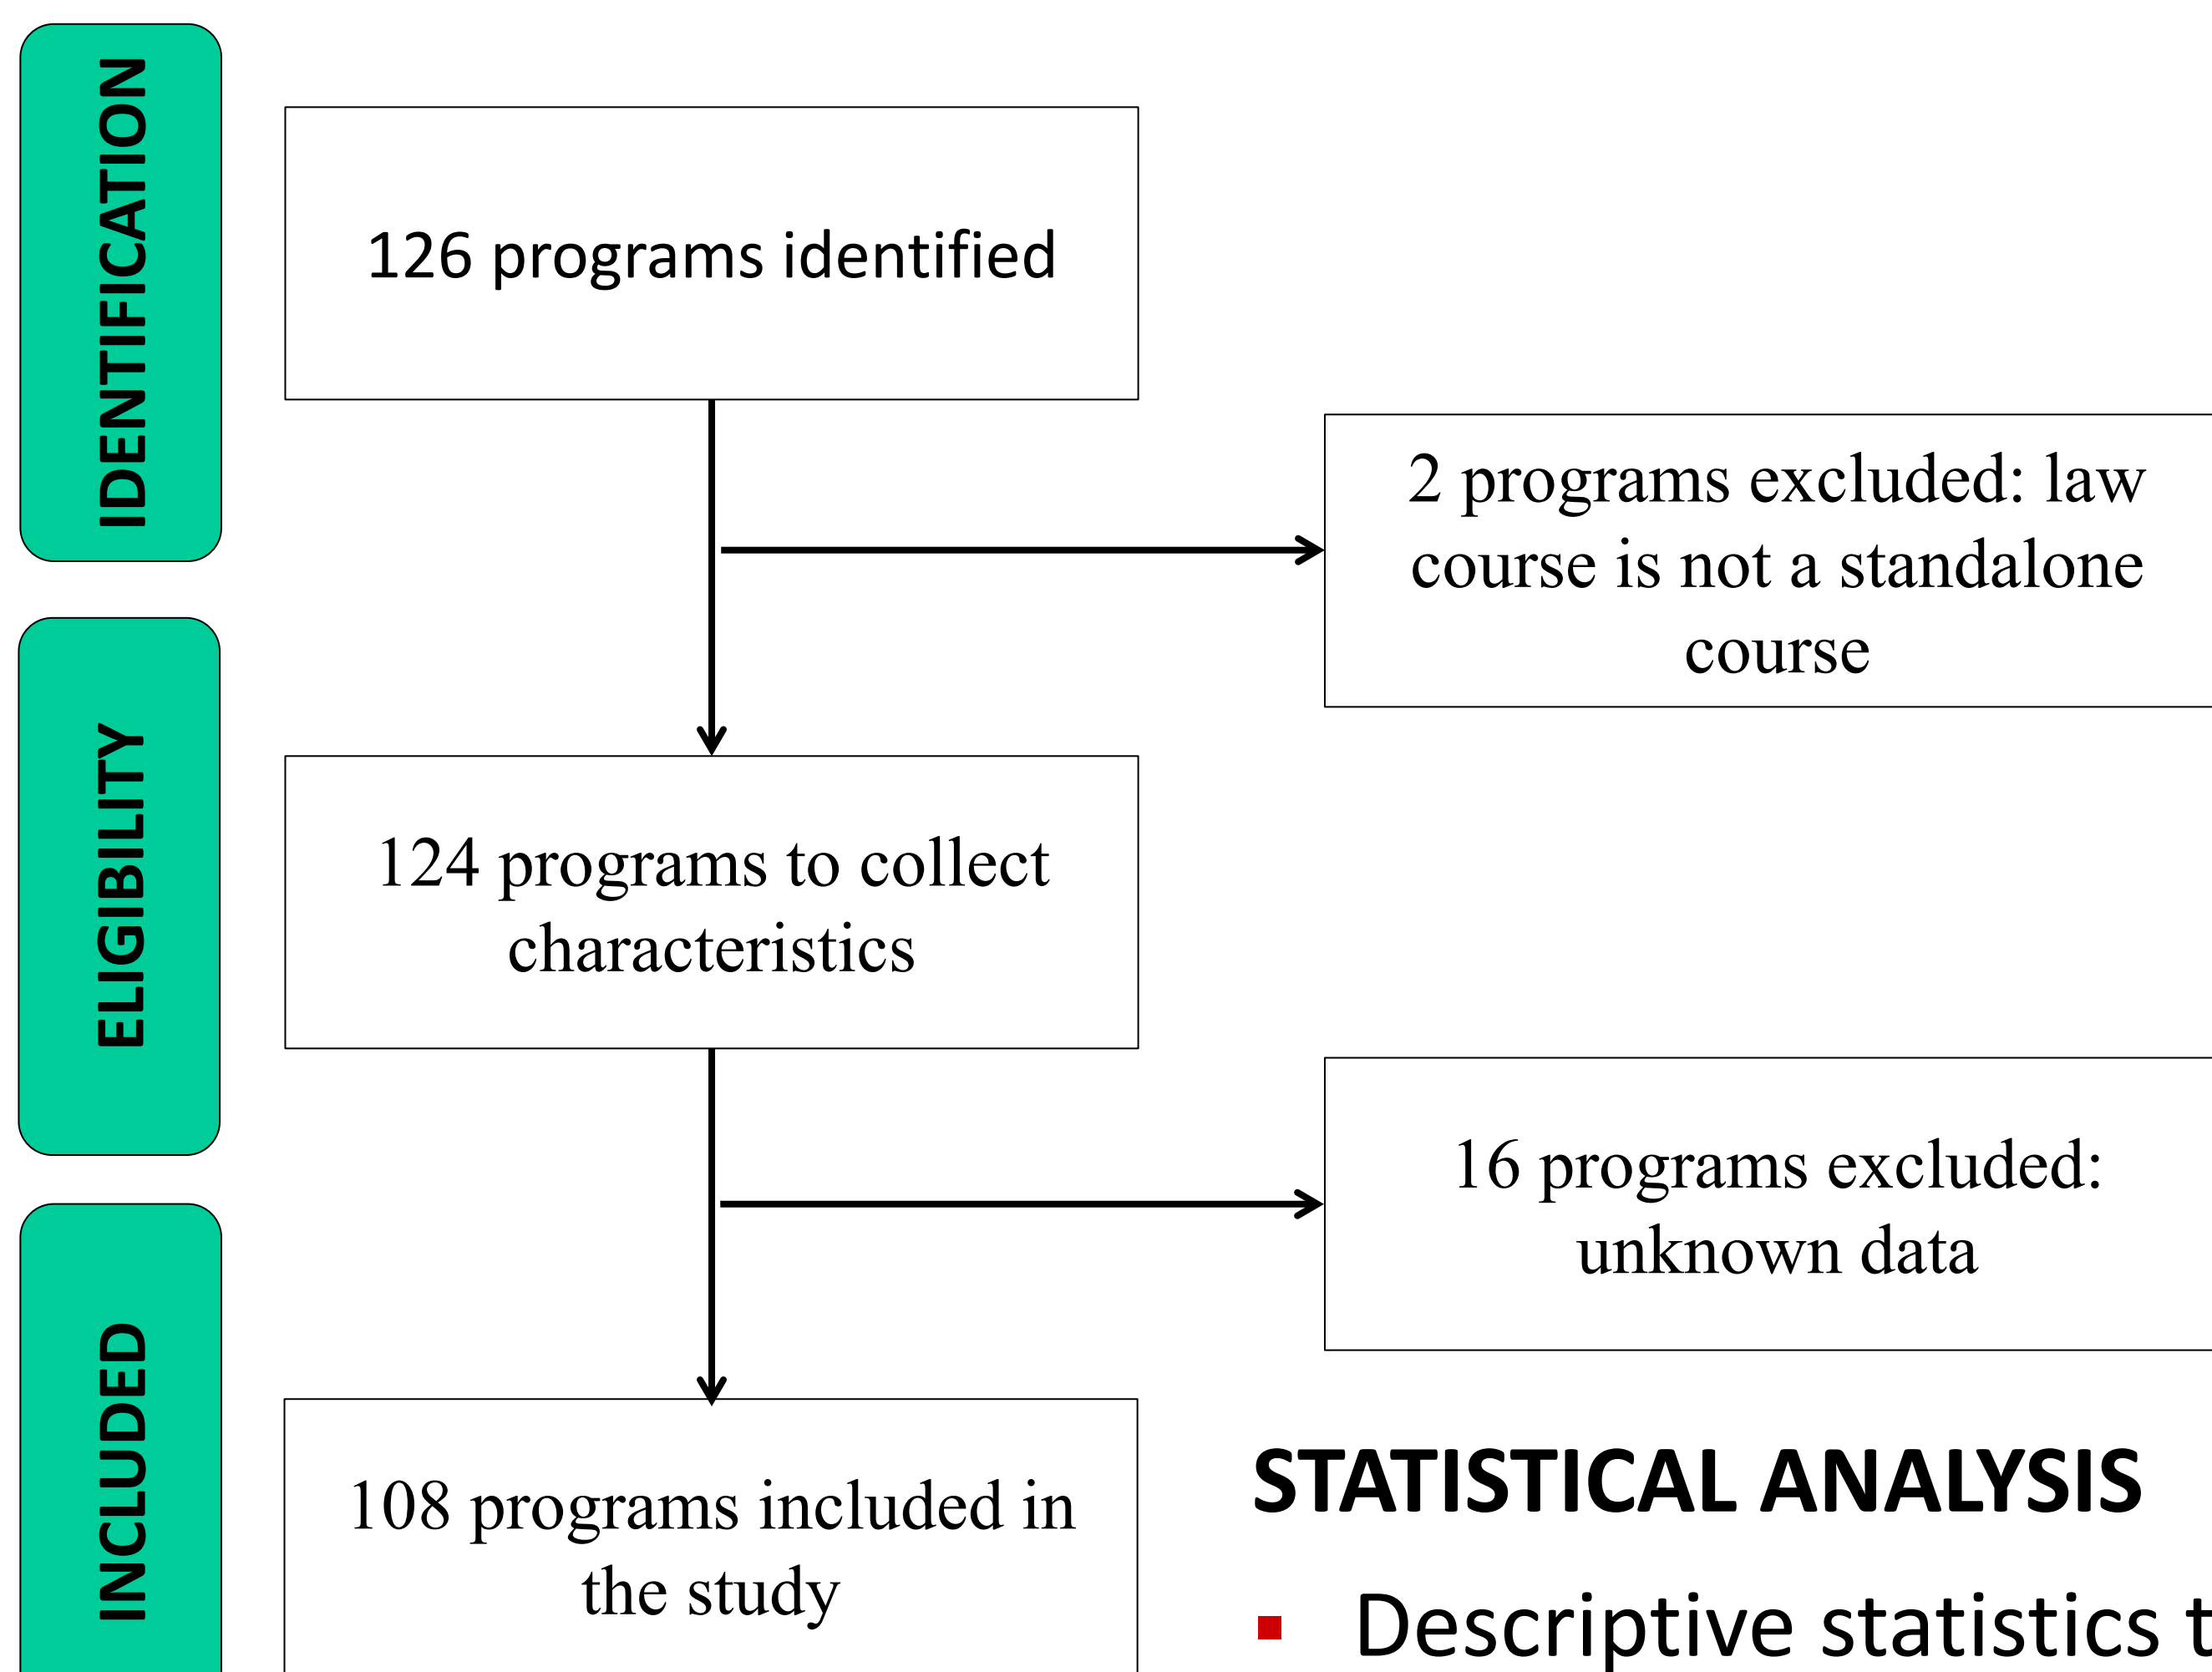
IDENTIFICATION

126 programs identified

2 programs excluded: law course is not a standalone course

ELIGIBILITY

124 programs to collect characteristics

16 programs excluded: unknown data

INCLUDED

108 programs included in the study

STATISTICAL ANALYSIS

- Descriptive statistics t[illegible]